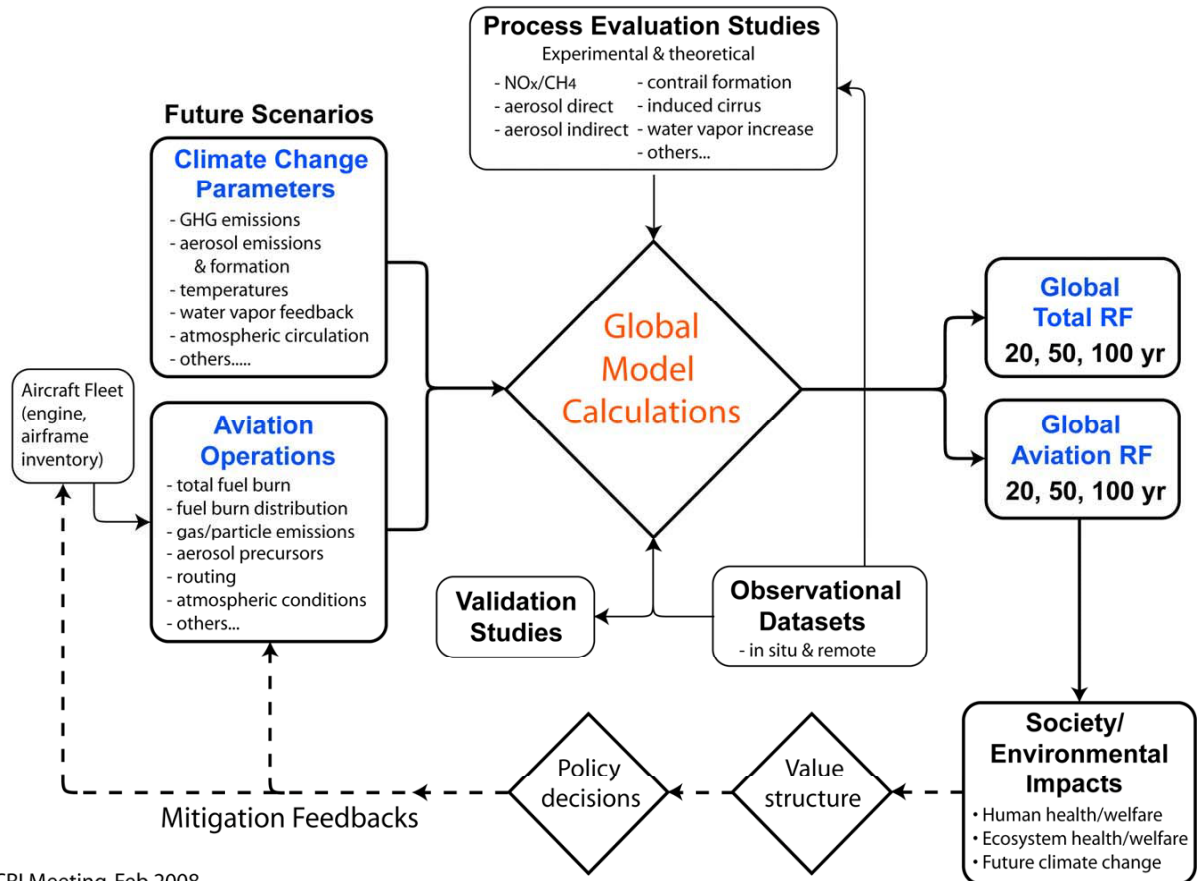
Process Evaluation Studies
Experimental & theoretical
- NOx/CH4
- aerosol direct
- aerosol indirect
- contrail formation
- induced cirrus
- water vapor increase
- others...

Future Scenarios

Climate Change Parameters
- GHG emissions
- aerosol emissions & formation
- temperatures
- water vapor feedback
- atmospheric circulation
- others.....

Aircraft Fleet (engine, airframe inventory)

Aviation Operations
- total fuel burn
- fuel burn distribution
- gas/particle emissions
- aerosol precursors
- routing
- atmospheric conditions
- others...

Global Model Calculations

Global Total RF
20, 50, 100 yr

Global Aviation RF
20, 50, 100 yr

Validation Studies

Observational Datasets
- in situ & remote

Society/ Environmental Impacts
• Human health/welfare
• Ecosystem health/welfare
• Future climate change

Value structure

Policy decisions

Mitigation Feedbacks

CPI Meeting, Feb 2008